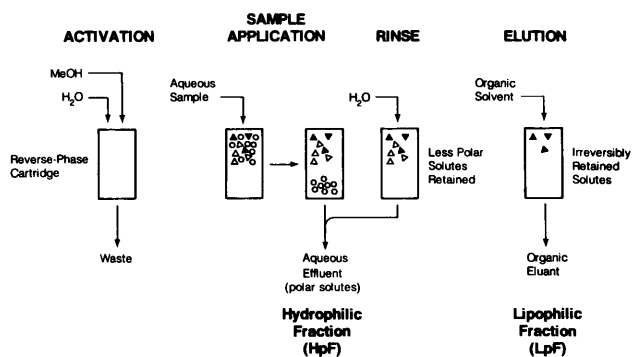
ACTIVATION

SAMPLE APPLICATION

RINSE

ELUTION

MeOH

$H_2O$

Reverse-Phase Cartridge

Waste

Aqueous Sample

$H_2O$

Less Polar Solutes Retained

Aqueous Effluent (polar solutes)

Hydrophilic Fraction (HpF)

Organic Solvent

Irreversibly Retained Solutes

Organic Eluant

Lipophilic Fraction (LpF)